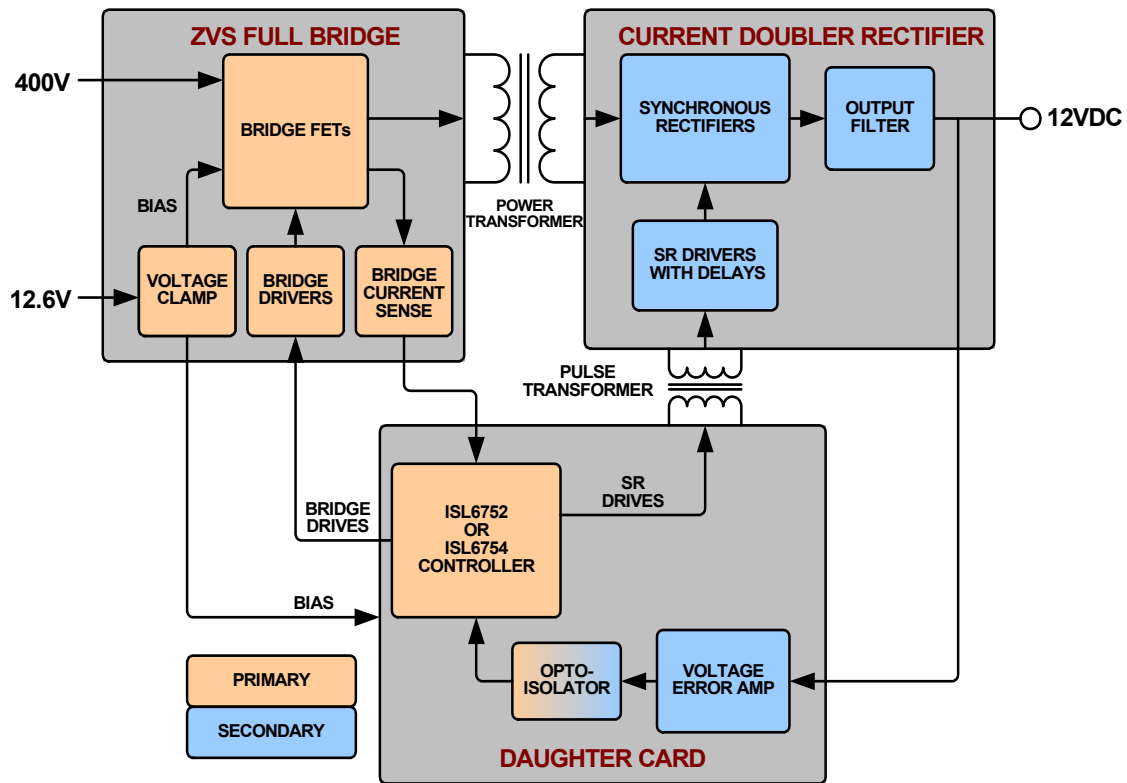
ZVS FULL BRIDGE

400V

BRIDGE FETs

BIAS

12.6V

VOLTAGE CLAMP

BRIDGE DRIVERS

BRIDGE CURRENT SENSE

POWER TRANSFORMER

CURRENT DOUBLER RECTIFIER

SYNCHRONOUS RECTIFIERS

OUTPUT FILTER

12VDC

SR DRIVERS WITH DELAYS

PULSE TRANSFORMER

SR DRIVES

BRIDGE DRIVES

ISL6752 OR ISL6754 CONTROLLER

BIAS

PRIMARY

SECONDARY

OPTO-ISOLATOR

VOLTAGE ERROR AMP

DAUGHTER CARD